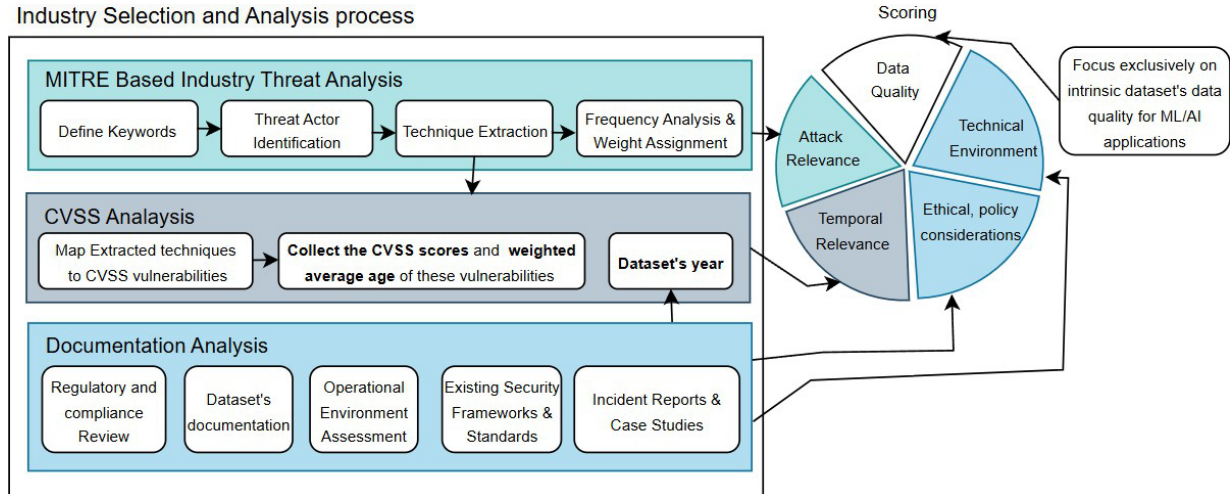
Industry Selection and Analysis process

MITRE Based Industry Threat Analysis

Define Keywords

Threat Actor Identification

Technique Extraction

Frequency Analysis & Weight Assignment

CVSS Analaysis

Map Extracted techniques to CVSS vulnerabilities

Collect the CVSS scores and weighted average age of these vulnerabilities

Dataset's year

Documentation Analysis

Regulatory and compliance Review

Dataset's documentation

Operational Environment Assessment

Existing Security Frameworks & Standards

Incident Reports & Case Studies

Scoring

Data Quality

Technical Environment

Ethical, policy considerations

Temporal Relevance

Attack Relevance

Focus exclusively on intrinsic dataset's data quality for ML/AI applications